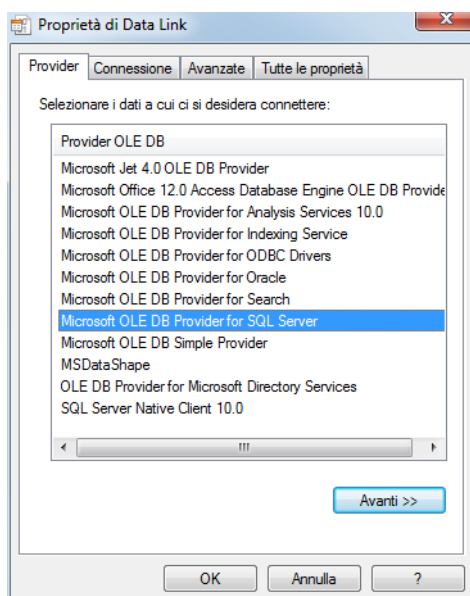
Proprietà di Data Link

Provider | Connessione | Avanzate | Tutte le proprietà

Selezionare i dati a cui ci si desidera connettere:

Provider OLE DB
Microsoft Jet 4.0 OLE DB Provider
Microsoft Office 12.0 Access Database Engine OLE DB Provide
Microsoft OLE DB Provider for Analysis Services 10.0
Microsoft OLE DB Provider for Indexing Service
Microsoft OLE DB Provider for ODBC Drivers
Microsoft OLE DB Provider for Oracle
Microsoft OLE DB Provider for Search
Microsoft OLE DB Provider for SQL Server
Microsoft OLE DB Simple Provider
MSDataShape
OLE DB Provider for Microsoft Directory Services
SQL Server Native Client 10.0

Avanti >>

OK | Annulla | ?